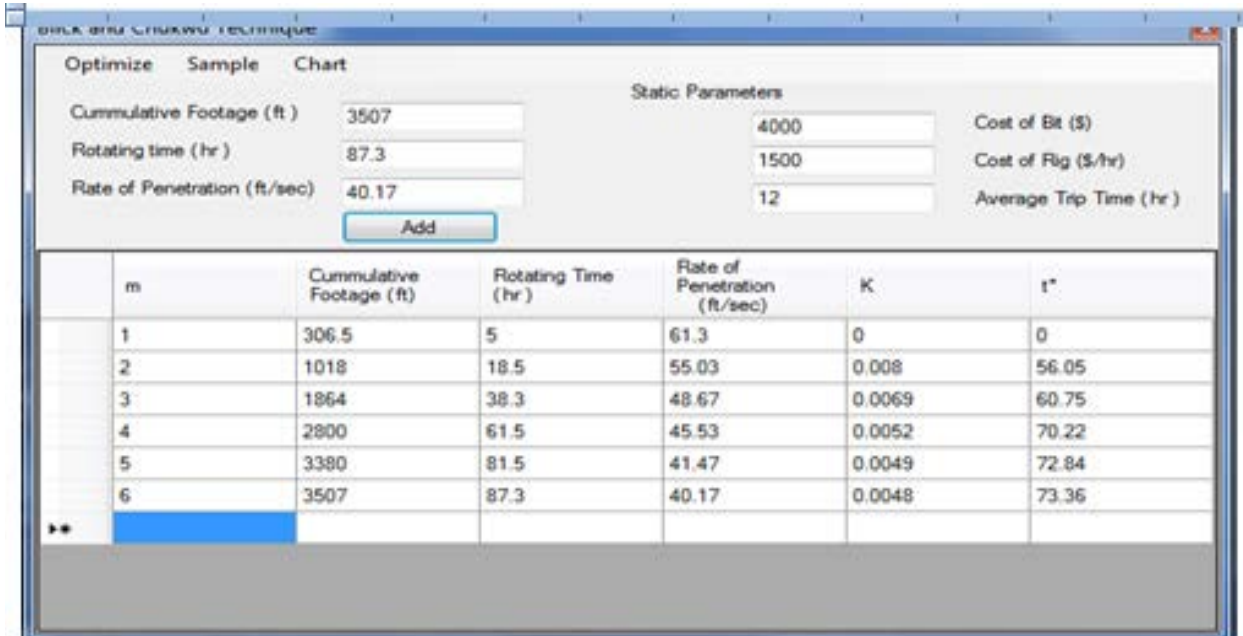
Bilck and Chukwu Technique

Optimize Sample Chart

Cummulative Footage (ft ) 3507
Rotating time (hr ) 87.3
Rate of Penetration (ft/sec) 40.17
Add

Static Parameters
4000 Cost of Bit ($)
1500 Cost of Rig ($/hr)
12 Average Trip Time (hr )

| | m | Cummulative Footage (ft) | Rotating Time (hr ) | Rate of Penetration (ft/sec) | K | t* |
|---|---|---|---|---|---|---|
| | 1 | 306.5 | 5 | 61.3 | 0 | 0 |
| | 2 | 1018 | 18.5 | 55.03 | 0.008 | 56.05 |
| | 3 | 1864 | 38.3 | 48.67 | 0.0069 | 60.75 |
| | 4 | 2800 | 61.5 | 45.53 | 0.0052 | 70.22 |
| | 5 | 3380 | 81.5 | 41.47 | 0.0049 | 72.84 |
| | 6 | 3507 | 87.3 | 40.17 | 0.0048 | 73.36 |
| | | | | | | |